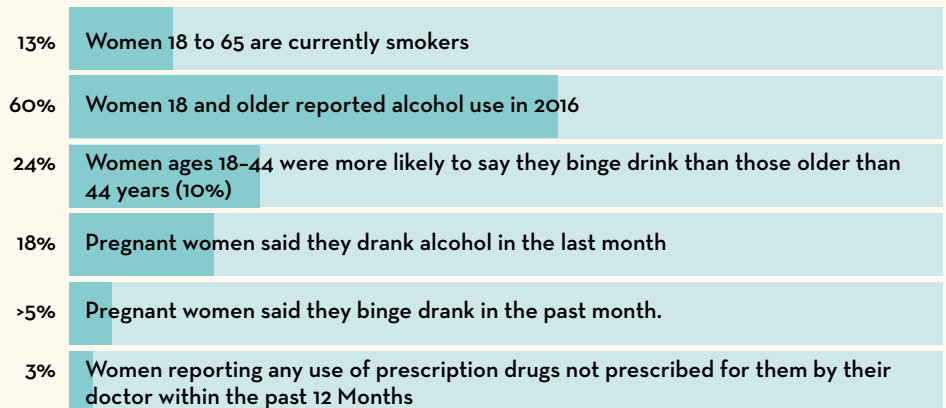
13% Women 18 to 65 are currently smokers

60% Women 18 and older reported alcohol use in 2016

24% Women ages 18–44 were more likely to say they binge drink than those older than 44 years (10%)

18% Pregnant women said they drank alcohol in the last month

>5% Pregnant women said they binge drank in the past month.

3% Women reporting any use of prescription drugs not prescribed for them by their doctor within the past 12 Months